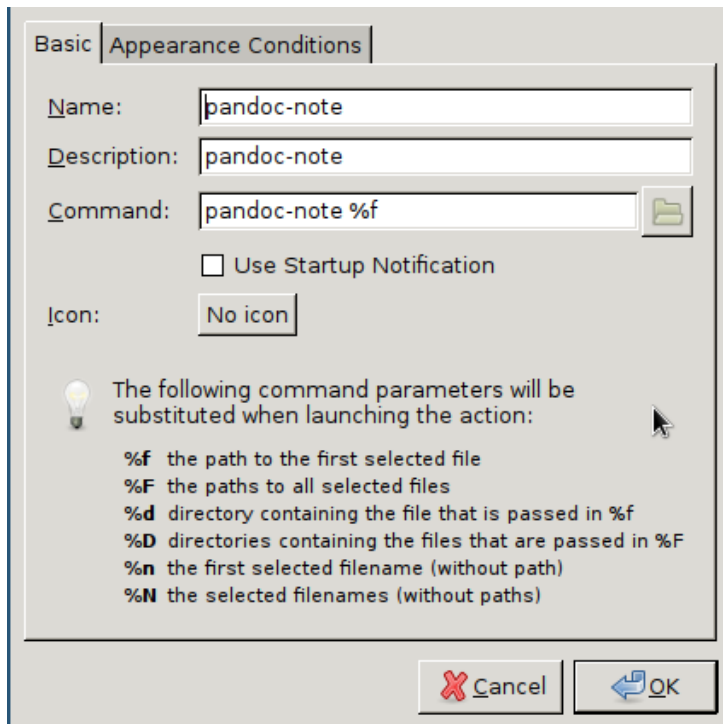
Basic | Appearance Conditions

Name: pandoc-note

Description: pandoc-note

Command: pandoc-note %f

Use Startup Notification

Icon: No icon

The following command parameters will be substituted when launching the action:

%f the path to the first selected file
%F the paths to all selected files
%d directory containing the file that is passed in %f
%D directories containing the files that are passed in %F
%n the first selected filename (without path)
%N the selected filenames (without paths)

Cancel OK